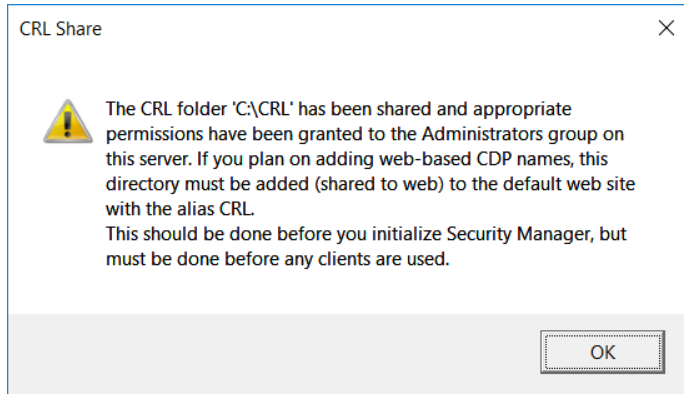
CRL Share

The CRL folder 'C:\CRL' has been shared and appropriate permissions have been granted to the Administrators group on this server. If you plan on adding web-based CDP names, this directory must be added (shared to web) to the default web site with the alias CRL.
This should be done before you initialize Security Manager, but must be done before any clients are used.

OK